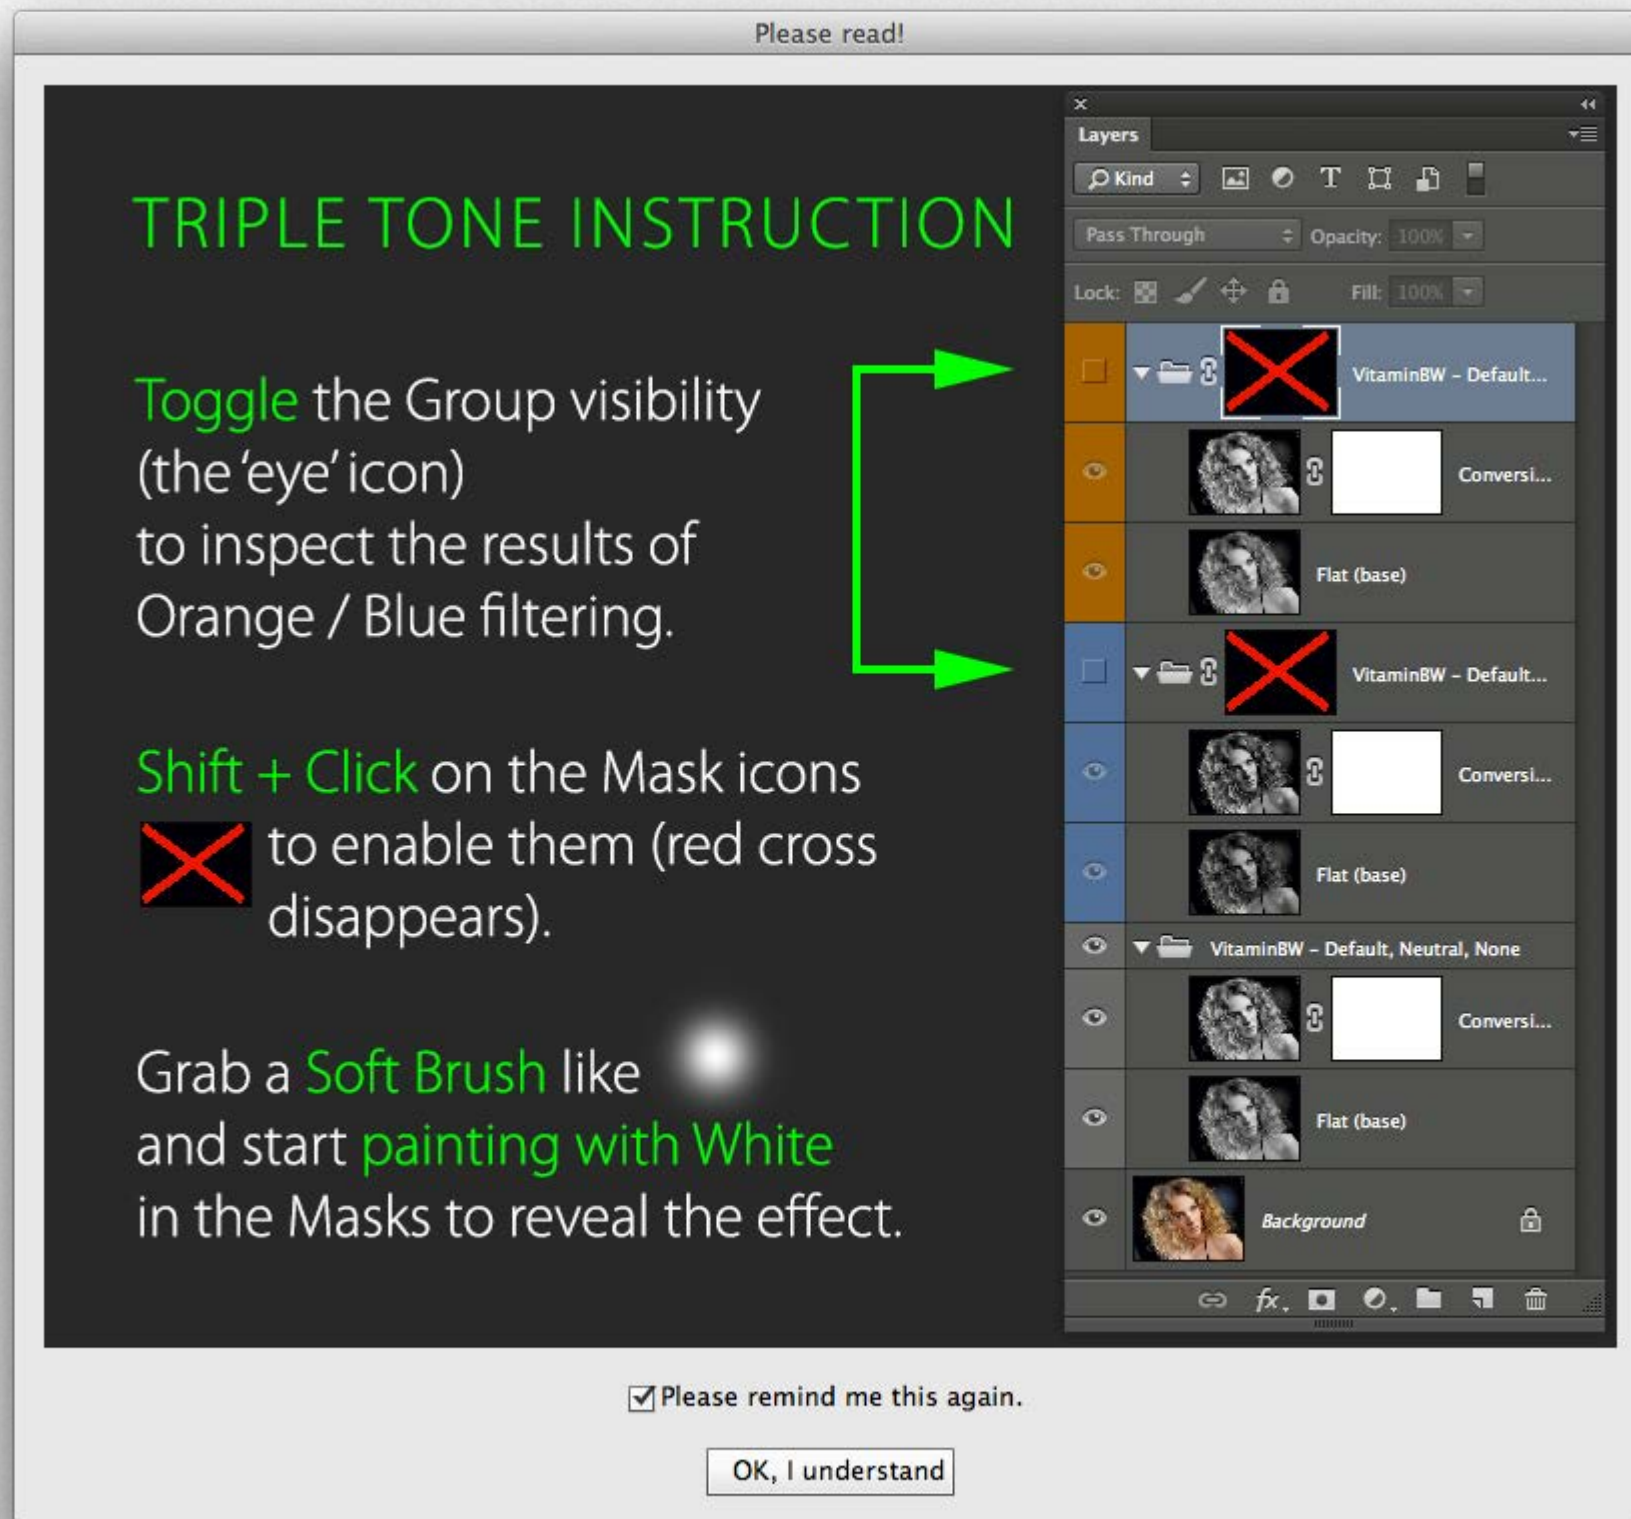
Please read!

TRIPLE TONE INSTRUCTION

Toggle the Group visibility (the 'eye' icon) to inspect the results of Orange / Blue filtering.

Shift + Click on the Mask icons to enable them (red cross disappears).

Grab a Soft Brush like and start painting with White in the Masks to reveal the effect.

Layers

Kind

Pass Through

Opacity: 100%

Lock:

Fill: 100%

VitaminBW – Default...

Conversi...

Flat (base)

VitaminBW – Default...

Conversi...

Flat (base)

VitaminBW – Default, Neutral, None

Conversi...

Flat (base)

Background

Please remind me this again.

OK, I understand